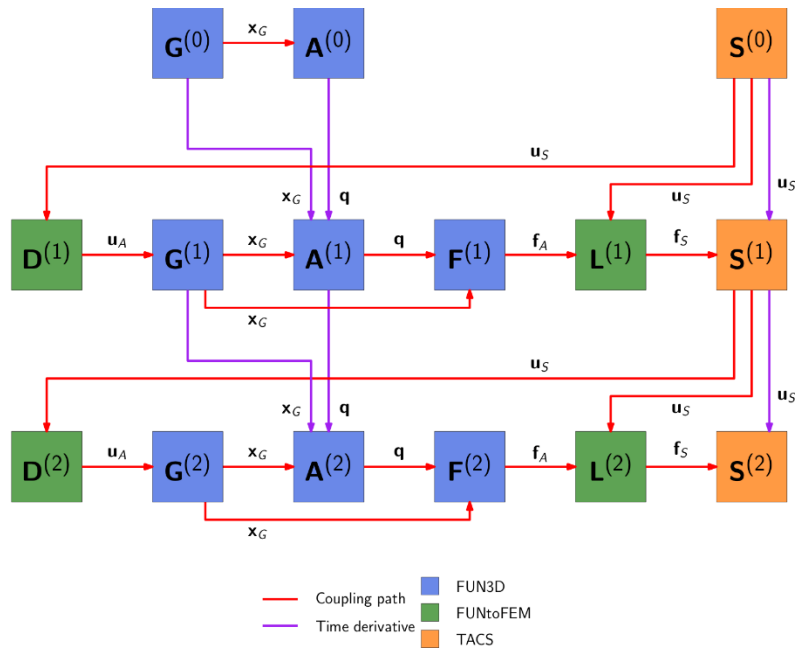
$\mathbf{G}^{(0)}$ $\mathbf{x}_G$ $\mathbf{A}^{(0)}$

$\mathbf{S}^{(0)}$

$\mathbf{u}_S$

$\mathbf{x}_G$ $\mathbf{q}$

$\mathbf{u}_S$ $\mathbf{u}_S$

$\mathbf{D}^{(1)}$ $\mathbf{u}_A$ $\mathbf{G}^{(1)}$ $\mathbf{x}_G$ $\mathbf{A}^{(1)}$ $\mathbf{q}$ $\mathbf{F}^{(1)}$ $\mathbf{f}_A$ $\mathbf{L}^{(1)}$ $\mathbf{f}_S$ $\mathbf{S}^{(1)}$

$\mathbf{x}_G$

$\mathbf{u}_S$

$\mathbf{x}_G$ $\mathbf{q}$

$\mathbf{u}_S$ $\mathbf{u}_S$

$\mathbf{D}^{(2)}$ $\mathbf{u}_A$ $\mathbf{G}^{(2)}$ $\mathbf{x}_G$ $\mathbf{A}^{(2)}$ $\mathbf{q}$ $\mathbf{F}^{(2)}$ $\mathbf{f}_A$ $\mathbf{L}^{(2)}$ $\mathbf{f}_S$ $\mathbf{S}^{(2)}$

$\mathbf{x}_G$

Coupling path
Time derivative
FUN3D
FUNtoFEM
TACS